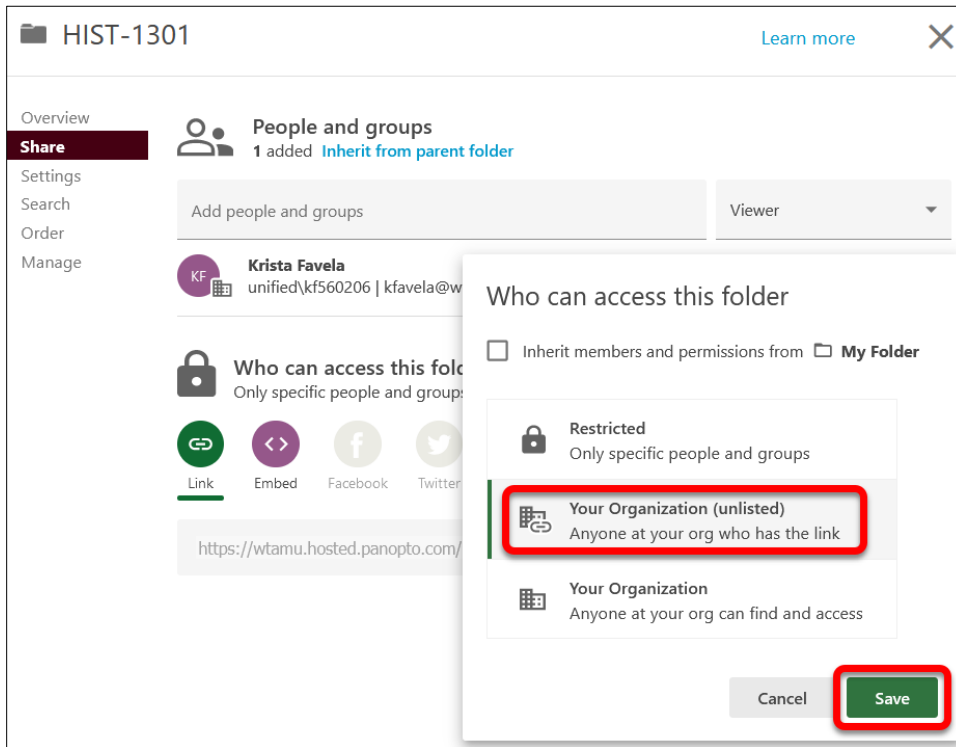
HIST-1301

Learn more

Overview
Share
Settings
Search
Order
Manage

People and groups
1 added Inherit from parent folder

Add people and groups

Viewer

KF
Krista Favela
unified\kf560206 | kfavela@w

Who can access this fold
Only specific people and groups

Link
Embed
Facebook
Twitter

https://wtamu.hosted.panopto.com/

Who can access this folder

Inherit members and permissions from My Folder

Restricted
Only specific people and groups

Your Organization (unlisted)
Anyone at your org who has the link

Your Organization
Anyone at your org can find and access

Cancel
Save